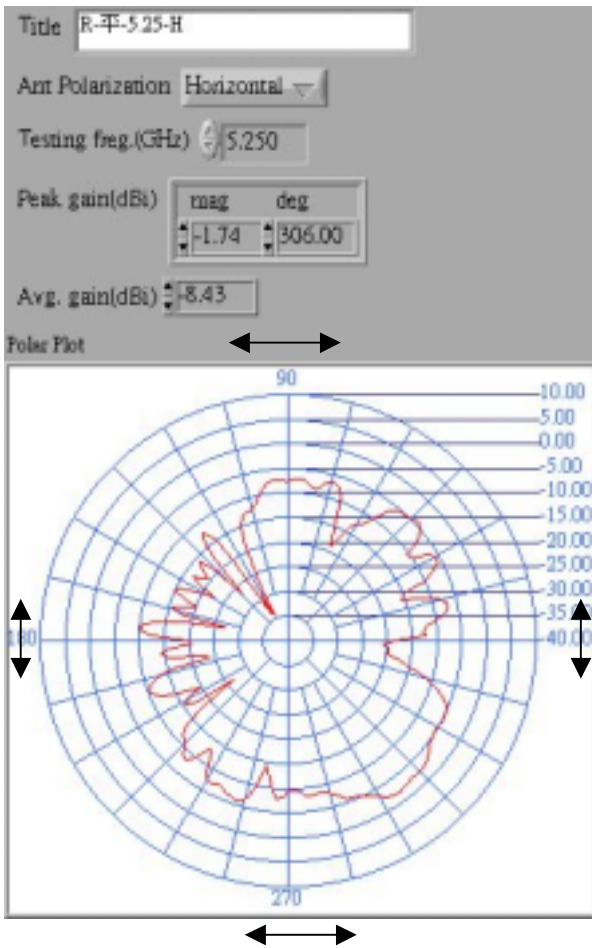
Title R-平-5.25-H

Ant Polarization Horizontal

Testing freq.(GHz) 5.250

Peak gain(dBi)

| mag | deg |
|---|---|
| -1.74 | 306.00 |

Avg. gain(dBi) -8.43

Polar Plot

90

10.00
5.00
0.00
-5.00
-10.00
-15.00
-20.00
-25.00
-30.00
-35.00
-40.00

180

270